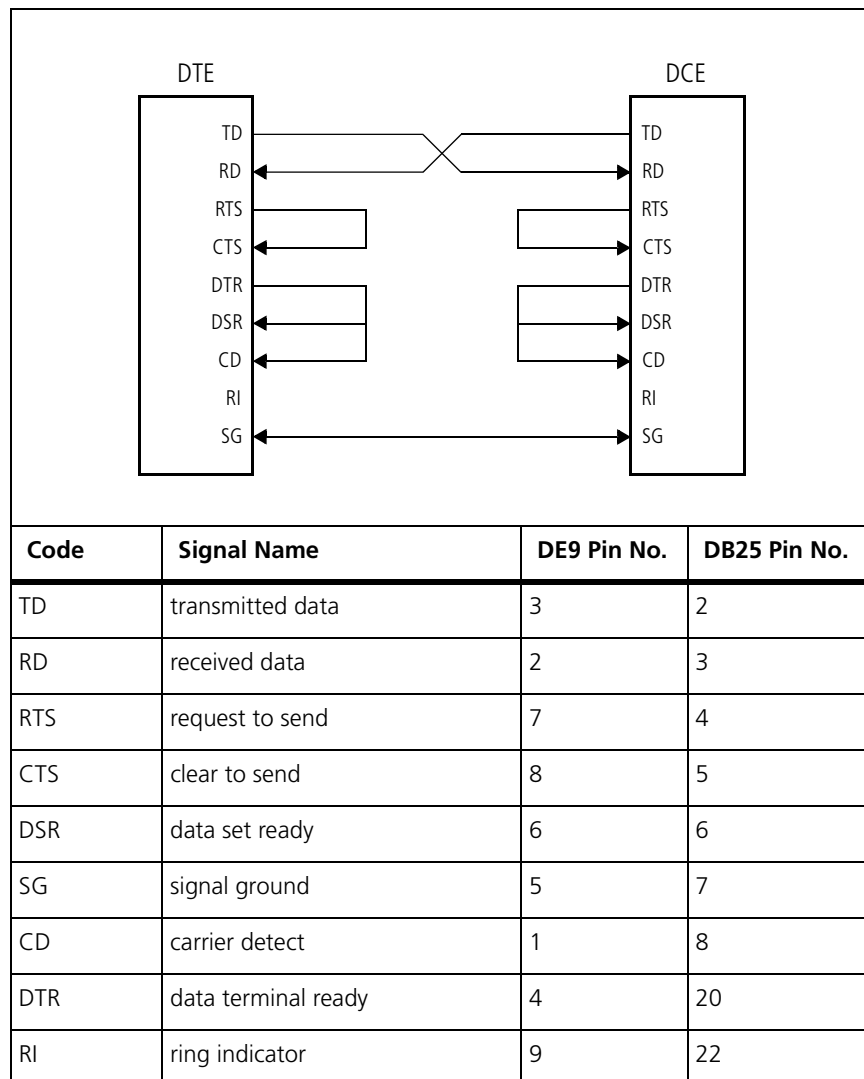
DTE

TD
RD
RTS
CTS
DTR
DSR
CD
RI
SG

DCE

TD
RD
RTS
CTS
DTR
DSR
CD
RI
SG

| Code | Signal Name | DE9 Pin No. | DB25 Pin No. |
|---|---|---|---|
| TD | transmitted data | 3 | 2 |
| RD | received data | 2 | 3 |
| RTS | request to send | 7 | 4 |
| CTS | clear to send | 8 | 5 |
| DSR | data set ready | 6 | 6 |
| SG | signal ground | 5 | 7 |
| CD | carrier detect | 1 | 8 |
| DTR | data terminal ready | 4 | 20 |
| RI | ring indicator | 9 | 22 |